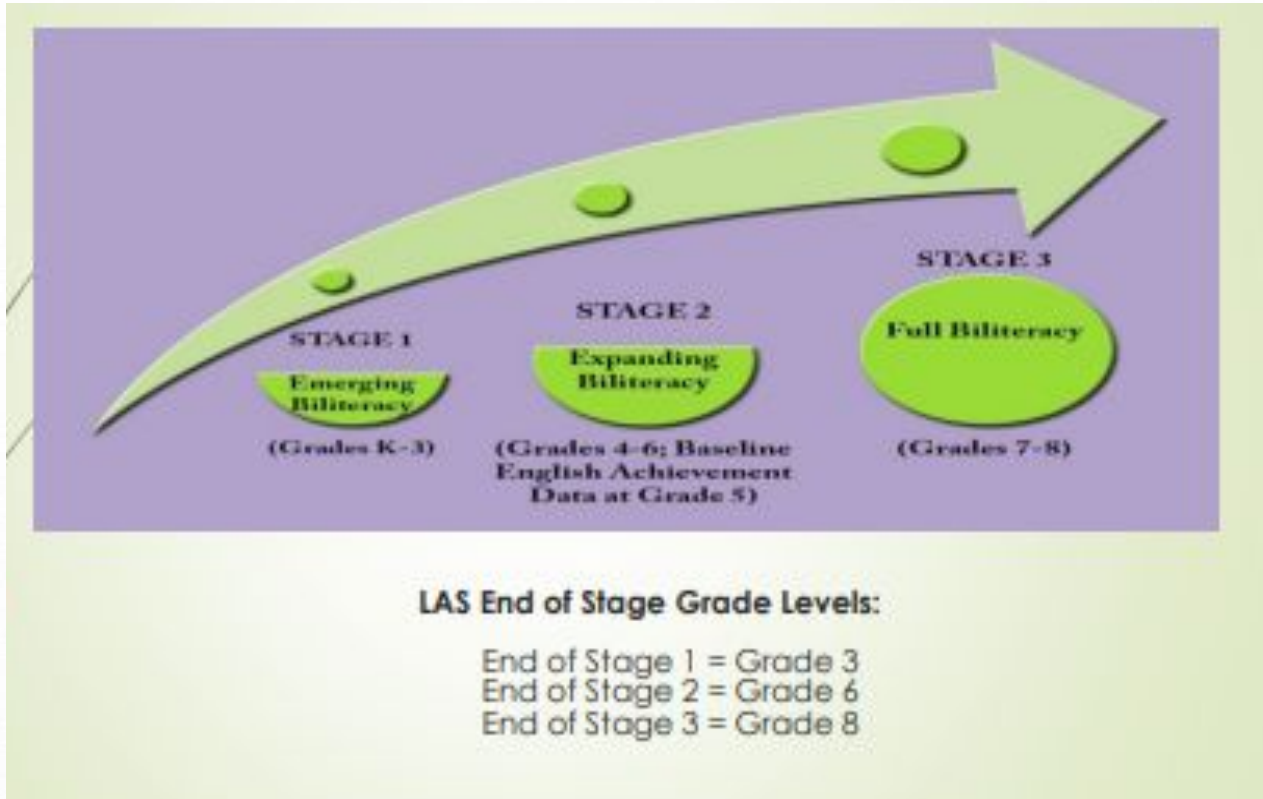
STAGE 1

Emerging Biliteracy

(Grades K-3)

STAGE 2

Expanding Biliteracy

(Grades 4-6; Baseline English Achievement Data at Grade 5)

STAGE 3

Full Biliteracy

(Grades 7-8)

LAS End of Stage Grade Levels:

End of Stage 1 = Grade 3
End of Stage 2 = Grade 6
End of Stage 3 = Grade 8